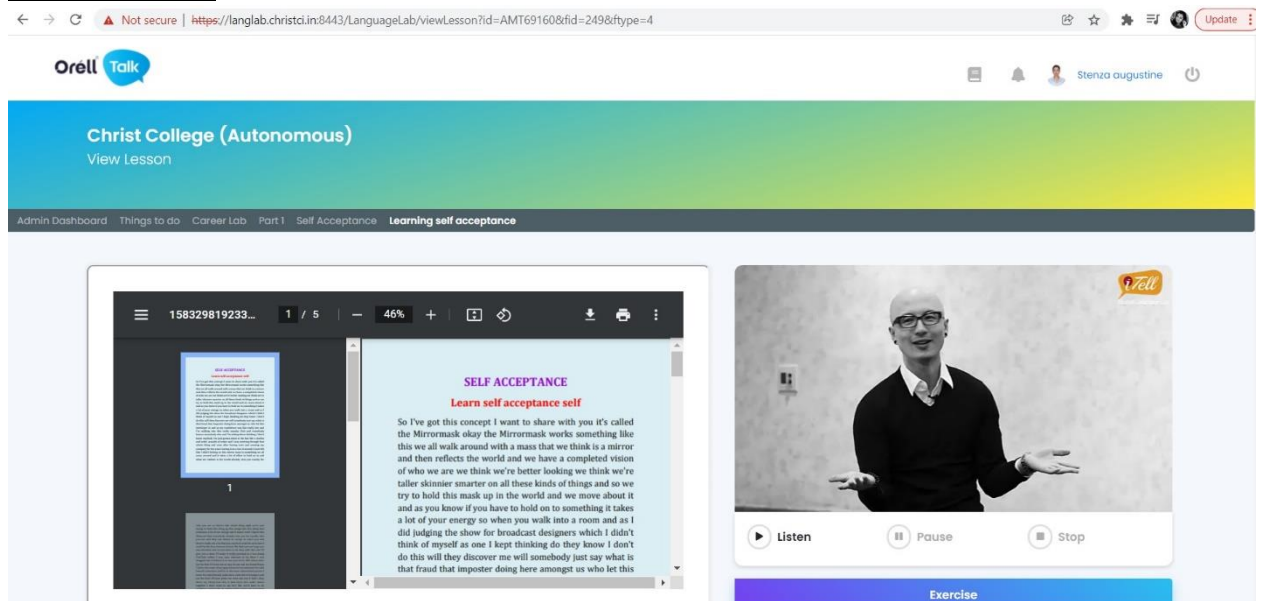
Not secure | https://langlab.christci.in:8443/LanguageLab/viewLesson?id=AMT69160&fid=249&ftype=4

Update

Orell Talk

Stenza augustine

Christ College (Autonomous)
View Lesson

Admin Dashboard Things to do Career Lab Part 1 Self Acceptance Learning self acceptance

158329819233... 1 / 5 46%

1

SELF ACCEPTANCE
Learn self acceptance self

So I've got this concept I want to share with you it's called the Mirrormask okay the Mirrormask works something like this we all walk around with a mass that we think is a mirror and then reflects the world and we have a completed vision of who we are we think we're better looking we think we're taller skinnier smarter on all these kinds of things and so we try to hold this mask up in the world and we move about it and as you know if you have to hold on to something it takes a lot of your energy so when you walk into a room and as I did judging the show for broadcast designers which I didn't think of myself as one I kept thinking do they know I don't do this will they discover me will somebody just say what is that fraud that imposter doing here amongst us who let this

iTell

Listen Pause Stop

Exercise